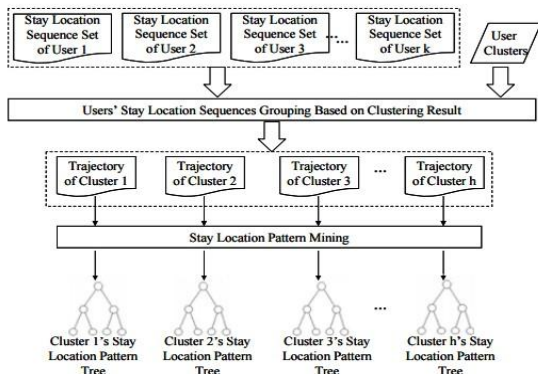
Stay Location Sequence Set of User 1

Stay Location Sequence Set of User 2

Stay Location Sequence Set of User 3

...

Stay Location Sequence Set of User k

User Clusters

Users' Stay Location Sequences Grouping Based on Clustering Result

Trajectory of Cluster 1

Trajectory of Cluster 2

Trajectory of Cluster 3

...

Trajectory of Cluster h

Stay Location Pattern Mining

Cluster 1's Stay Location Pattern Tree

Cluster 2's Stay Location Pattern Tree

Cluster 3's Stay Location Pattern Tree

...

Cluster h's Stay Location Pattern Tree